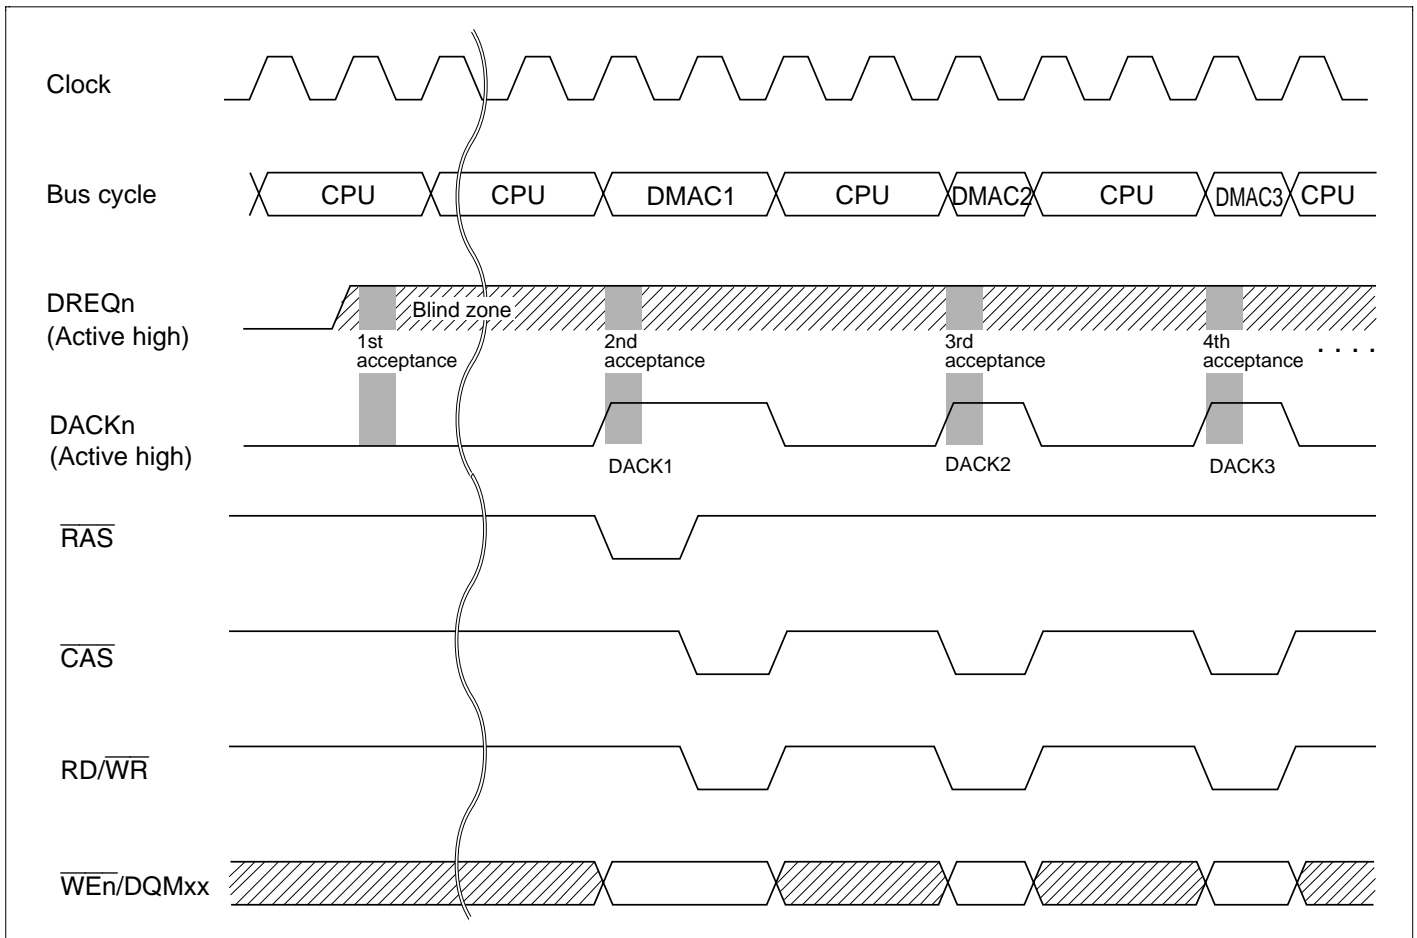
Clock

Bus cycle

CPU CPU DMAC1 CPU DMAC2 CPU DMAC3 CPU

DREQn (Active high)

Blind zone

1st acceptance

2nd acceptance

3rd acceptance

4th acceptance

. . . .

DACKn (Active high)

DACK1

DACK2

DACK3

$\overline{RAS}$

$\overline{CAS}$

RD/$\overline{WR}$

$\overline{WEn}$/DQMxx